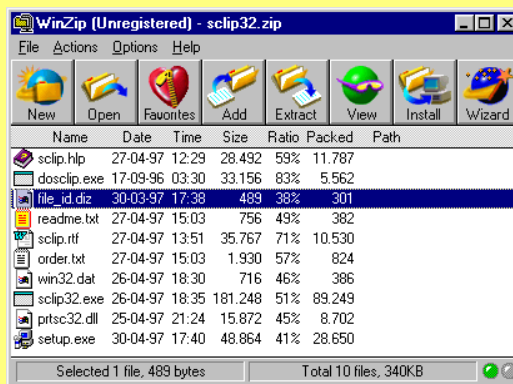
WinZip (Unregistered) - sclip32.zip

File Actions Options Help

New Open Favorites Add Extract View Install Wizard

| Name | Date | Time | Size | Ratio | Packed | Path |
|---|---|---|---|---|---|---|
| sclip.hlp | 27-04-97 | 12:29 | 28.492 | 59% | 11.787 | |
| dosclip.exe | 17-09-96 | 03:30 | 33.156 | 83% | 5.562 | |
| file_id.diz | 30-03-97 | 17:38 | 489 | 38% | 301 | |
| readme.txt | 27-04-97 | 15:03 | 756 | 49% | 382 | |
| sclip.rtf | 27-04-97 | 13:51 | 35.767 | 71% | 10.530 | |
| order.txt | 27-04-97 | 15:03 | 1.930 | 57% | 824 | |
| win32.dat | 26-04-97 | 18:30 | 716 | 46% | 386 | |
| sclip32.exe | 26-04-97 | 18:35 | 181.248 | 51% | 89.249 | |
| prtsc32.dll | 25-04-97 | 21:24 | 15.872 | 45% | 8.702 | |
| setup.exe | 30-04-97 | 17:40 | 48.864 | 41% | 28.650 | |

Selected 1 file, 489 bytes

Total 10 files, 340KB